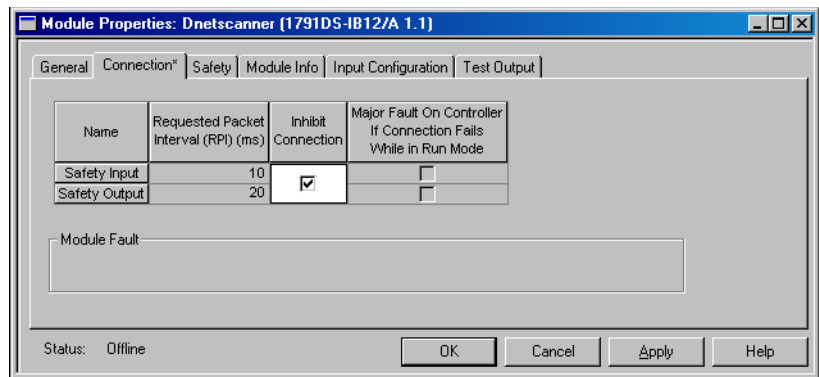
Module Properties: Dnetscanner (1791DS-IB12/A 1.1)

General | Connection* | Safety | Module Info | Input Configuration | Test Output

| Name | Requested Packet Interval (RPI) (ms) | Inhibit Connection | Major Fault On Controller If Connection Fails While in Run Mode |
|---|---|---|---|
| Safety Input | 10 | ☑ | ☐ |
| Safety Output | 20 | | ☐ |

Module Fault

Status: Offline

OK | Cancel | Apply | Help